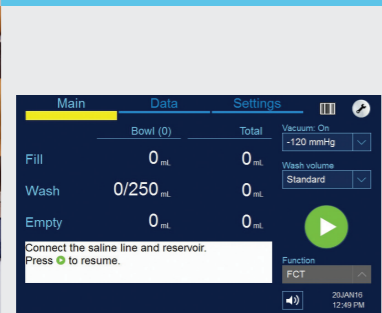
Main Data Settings

Bowl (0) Total

Fill 0 mL 0 mL

Wash 0/250 mL 0 mL

Empty 0 mL 0 mL

Vacuum: On
-120 mmHg

Wash volume
Standard

Connect the saline line and reservoir.
Press to resume.

Function
FCT

20JAN16
12:49 PM